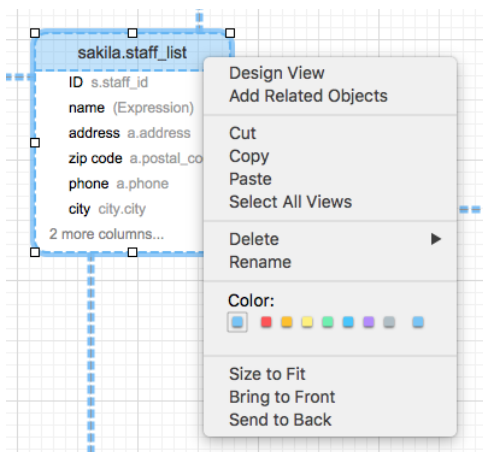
sakila.staff_list
ID s.staff_id
name (Expression)
address a.address
zip code a.postal_co
phone a.phone
city city.city
2 more columns...

Design View
Add Related Objects

Cut
Copy
Paste
Select All Views

Delete ▶
Rename

Color:

Size to Fit
Bring to Front
Send to Back